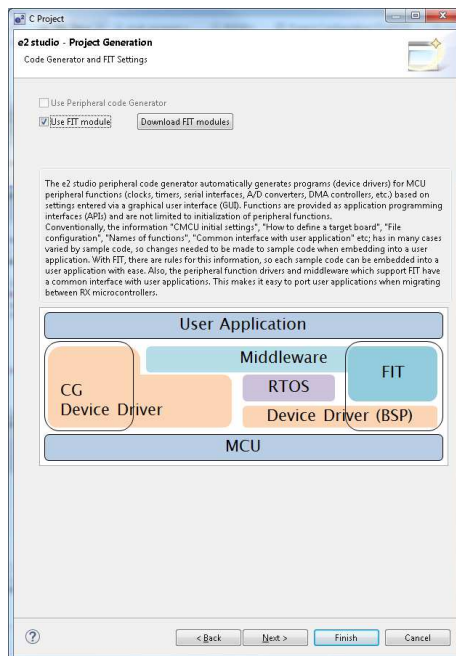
C Project

e2 studio - Project Generation

Code Generator and FIT Settings

Use Peripheral code Generator

Use FIT module

Download FIT modules

The e2 studio peripheral code generator automatically generates programs (device drivers) for MCU peripheral functions (clocks, timers, serial interfaces, A/D converters, DMA controllers, etc.) based on settings entered via a graphical user interface (GUI). Functions are provided as application programming interfaces (APIs) and are not limited to initialization of peripheral functions.
Conventionally, the information "CMCU initial settings", "How to define a target board", "File configuration", "Names of functions", "Common interface with user application" etc; has in many cases varied by sample code, so changes needed to be made to sample code when embedding into a user application. With FIT, there are rules for this information, so each sample code can be embedded into a user application with ease. Also, the peripheral function drivers and middleware which support FIT have a common interface with user applications. This makes it easy to port user applications when migrating between RX microcontrollers.

User Application

Middleware

FIT

CG
Device Driver

RTOS

Device Driver (BSP)

MCU

?

< Back

Next >

Finish

Cancel